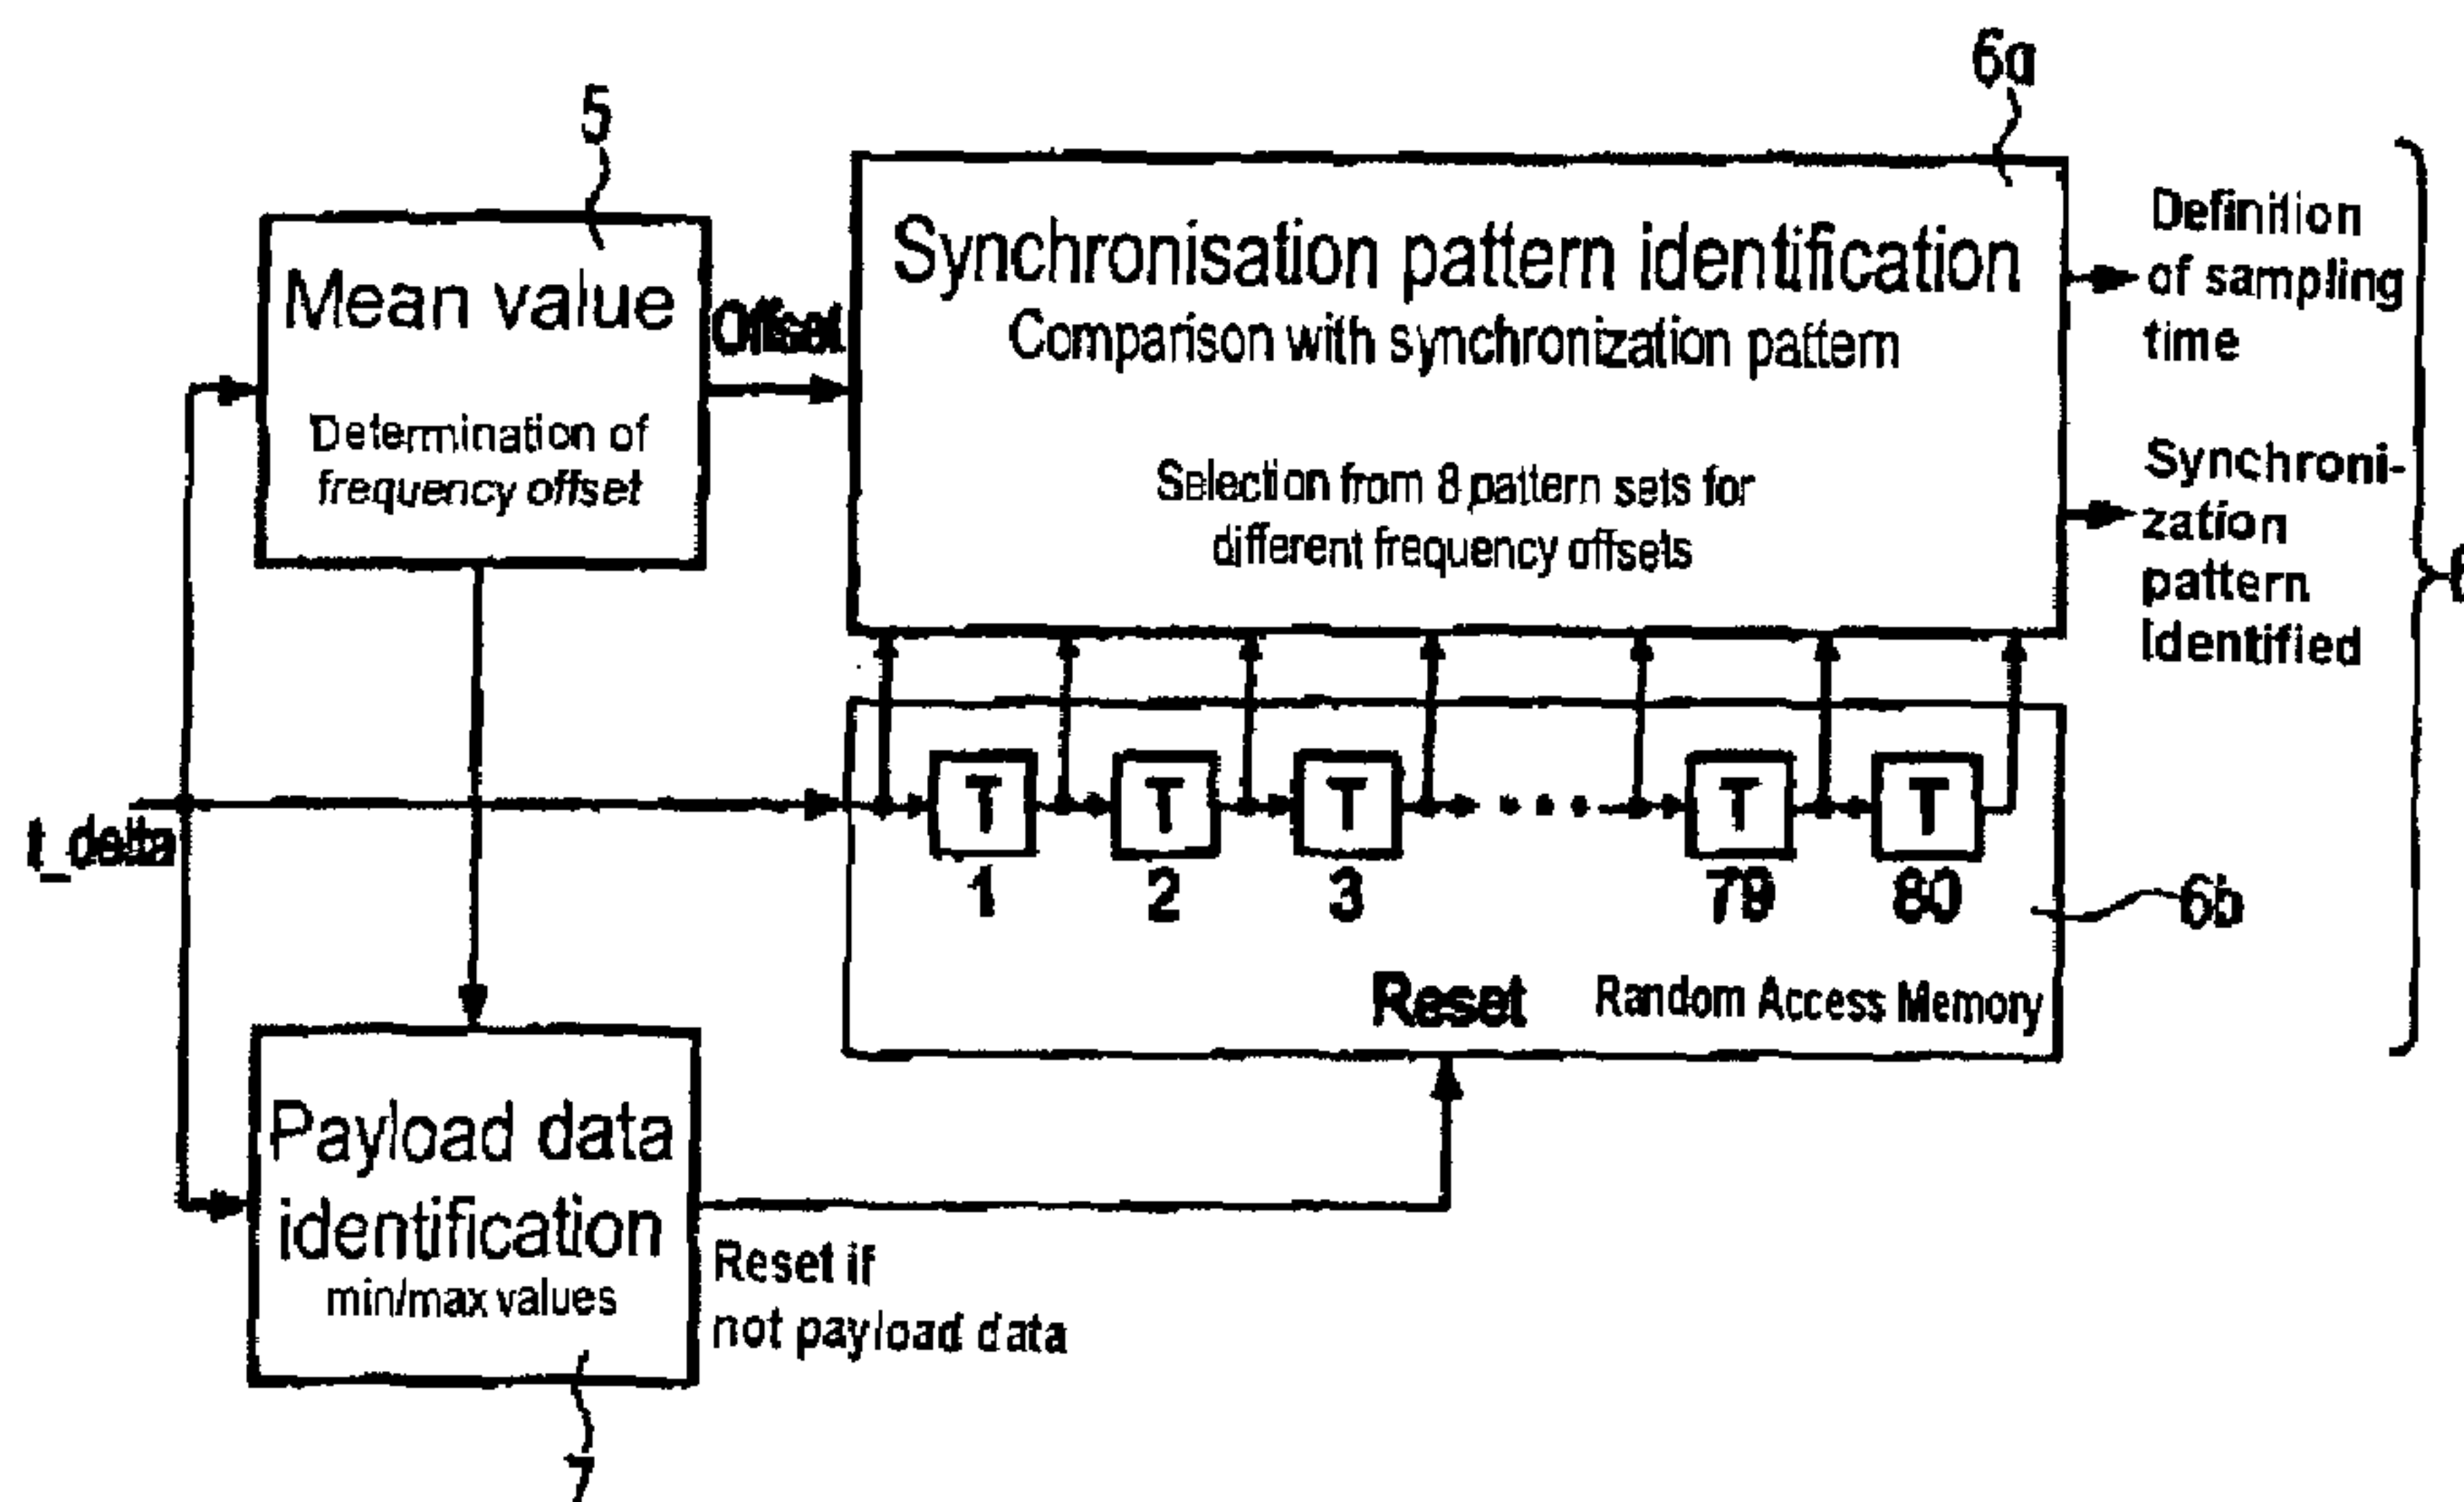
6a

5

Mean value

Determination of frequency offset

Offset

Synchronisation pattern identification
Comparison with synchronization pattern

Selection from 8 pattern sets for different frequency offsets

Definition of sampling time

Synchronization pattern identified

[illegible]

t_delta

T 1
T 2
T 3
T 79
T 80

6b

Reset Random Access Memory

Payload data identification
min/max values

Reset if not payload data

7